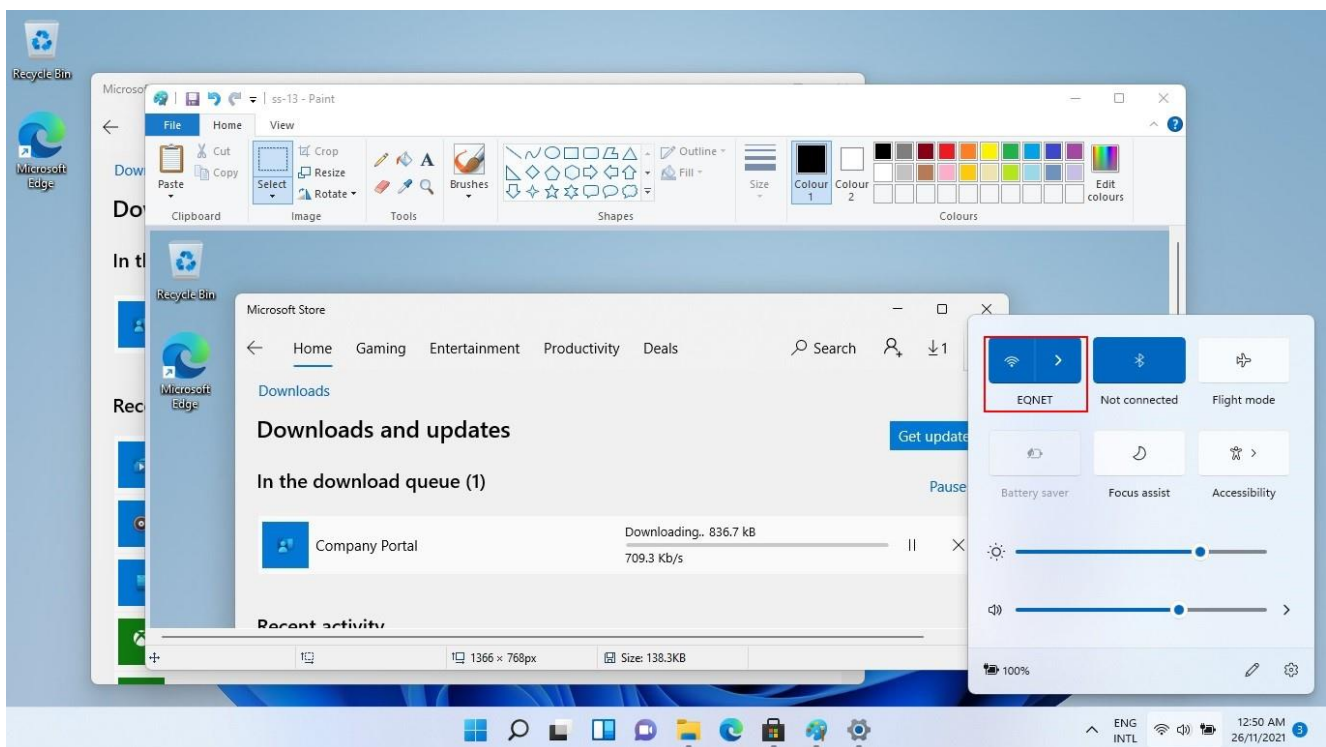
Recycle Bin

Microsoft Edge

Microso

Dow

Dov

In tl

Rec

ss-13 - Paint

File Home View

Cut
Copy
Paste

Crop
Resize
Rotate
Select

A

Brushes

Outline
Fill

Size

Colour 1

Colour 2

Edit colours

Clipboard Image Tools Shapes Colours

Recycle Bin

Microsoft Edge

Microsoft Store

Home Gaming Entertainment Productivity Deals Search ↓1

Downloads

Downloads and updates

Get update

In the download queue (1)

Pause

Company Portal

Downloading.. 836.7 kB
709.3 Kb/s

Recent activity

1366 × 768px Size: 138.3KB

EQNET

Not connected

Flight mode

Battery saver

Focus assist

Accessibility

100%

ENG INTL

12:50 AM 26/11/2021

3